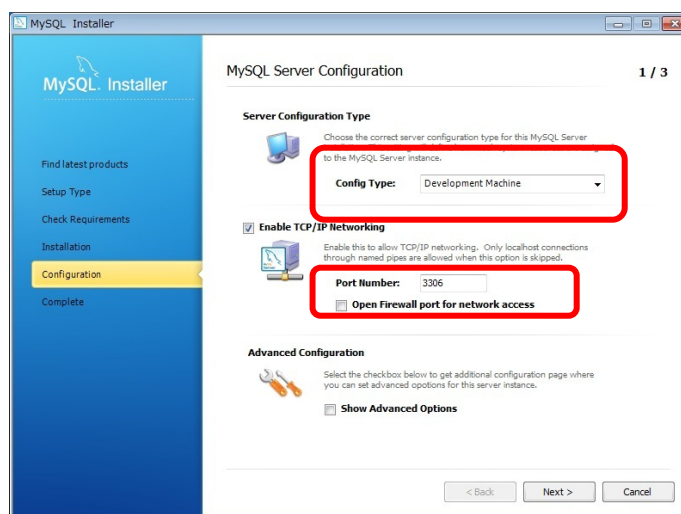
MySQL Installer

MySQL. Installer

Find latest products
Setup Type
Check Requirements
Installation
Configuration
Complete

MySQL Server Configuration

1 / 3

Server Configuration Type

Choose the correct server configuration type for this MySQL Server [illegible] to the MySQL Server instance.

Config Type: Development Machine

Enable TCP/IP Networking

Enable this to allow TCP/IP networking. Only localhost connections through named pipes are allowed when this option is skipped.

Port Number: 3306

Open Firewall port for network access

Advanced Configuration

Select the checkbox below to get additional configuration page where you can set advanced options for this server instance.

Show Advanced Options

< Back Next > Cancel